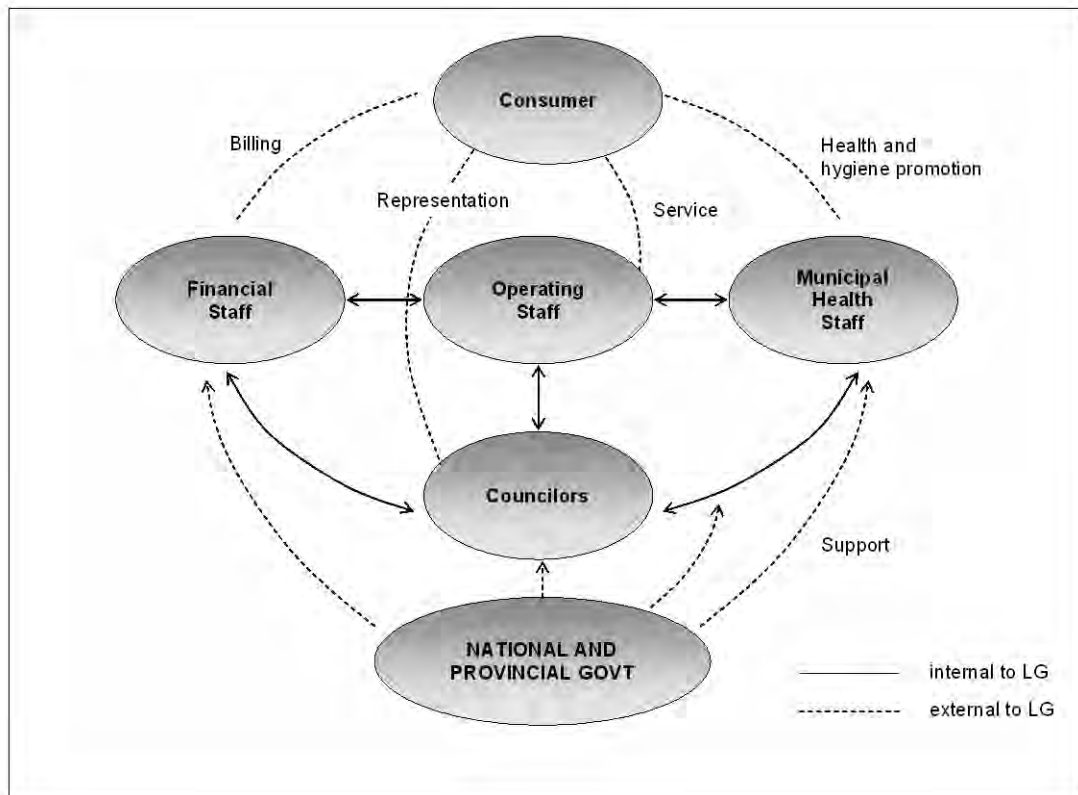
Consumer

Billing

Health and hygiene promotion

Representation

Service

Financial Staff

Operating Staff

Municipal Health Staff

Councilors

Support

NATIONAL AND PROVINCIAL GOVT

internal to LG

external to LG